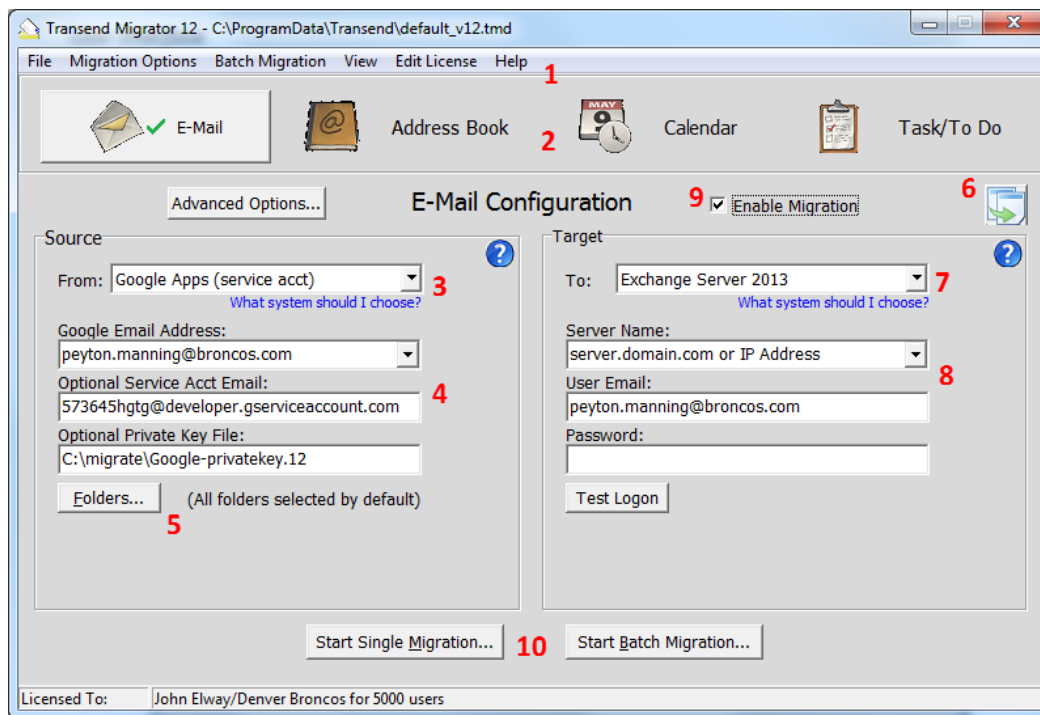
Transend Migrator 12 - C:\ProgramData\Transend\default_v12.tmd

File Migration Options Batch Migration View Edit License Help 1

E-Mail Address Book 2 MAY 9 Calendar Task/To Do

Advanced Options... E-Mail Configuration 9 Enable Migration 6

Source

From: Google Apps (service acct) 3
What system should I choose?

Google Email Address:
peyton.manning@broncos.com

Optional Service Acct Email: 4
573645hgtg@developer.gserviceaccount.com

Optional Private Key File:
C:\migrate\Google-privatekey.12

Folders... (All folders selected by default)
5

Target

To: Exchange Server 2013 7
What system should I choose?

Server Name:
server.domain.com or IP Address 8

User Email:
peyton.manning@broncos.com

Password:

Test Logon

Start Single Migration... 10 Start Batch Migration...

Licensed To: John Elway/Denver Broncos for 5000 users